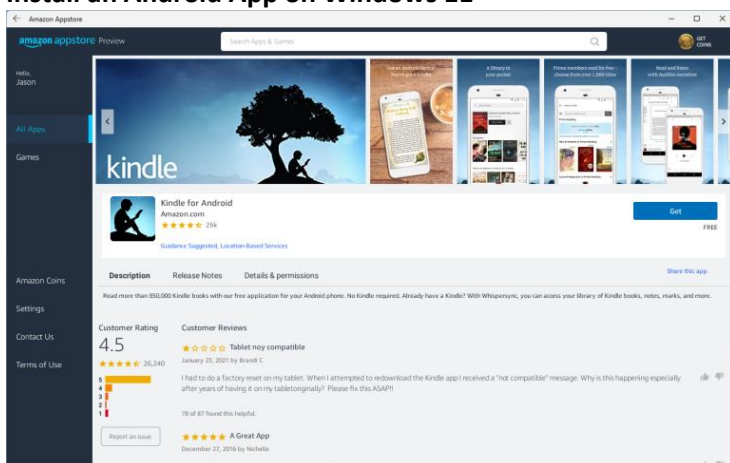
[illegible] Android App on Windows 11

Amazon Appstore

amazon appstore Preview

Search Apps & Games

GET COINS

Hello, Jason

All Apps

Games

Amazon Coins

Settings

Contact Us

Terms of Use

kindle

Kindle for Android

Amazon.com

★★★★★ 26k

Guidance Suggested, Location-Based Services

Get

FREE

Description

Release Notes

Details & permissions

Share this app

Read more than 850,000 Kindle books with our free application for your Android phone. No Kindle required. Already have a Kindle? With Whispersync, you can access your library of Kindle books, notes, marks, and more.

Customer Rating

4.5

★★★★★ 26,240

5
4
3
2
1

Report an issue

Customer Reviews

★☆☆☆☆ Tablet noy compatible

January 23, 2021 by Brandi C

I had to do a factory reset on my tablet. When I attempted to redownload the Kindle app I received a "not compatible" message. Why is this happening especially after years of having it on my tablet originally? Please fix this ASAP!!

78 of 87 found this helpful.

★★★★★ A Great App

December 27, 2016 by Nichelle